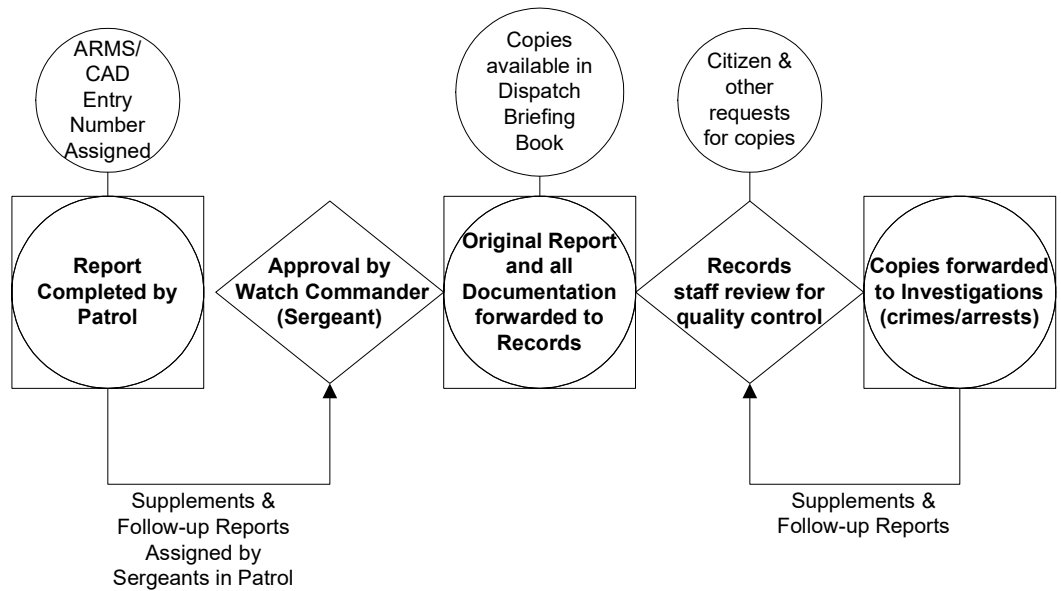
ARMS/ CAD Entry Number Assigned

Copies available in Dispatch Briefing Book

Citizen & other requests for copies

Report Completed by Patrol

Approval by Watch Commander (Sergeant)

Original Report and all Documentation forwarded to Records

Records staff review for quality control

Copies forwarded to Investigations (crimes/arrests)

Supplements & Follow-up Reports Assigned by Sergeants in Patrol

Supplements & Follow-up Reports